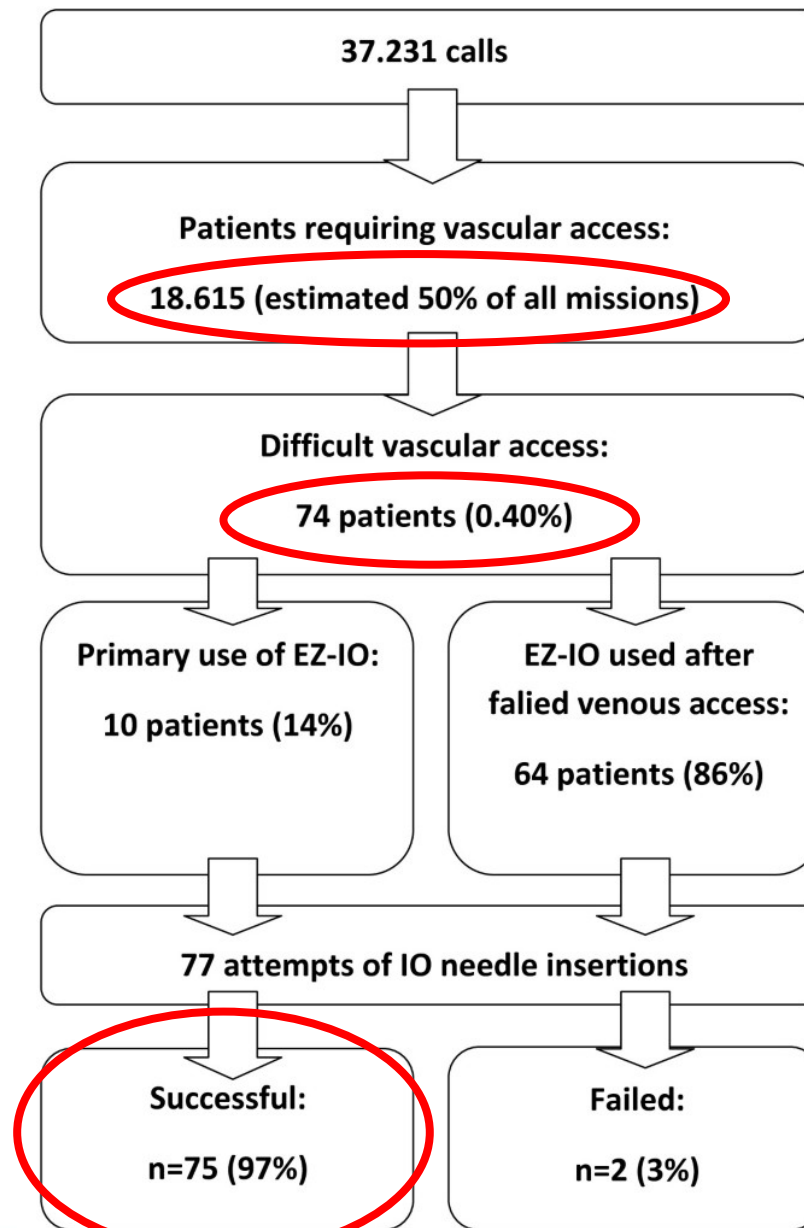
37.231 calls

Patients requiring vascular access:

18.615 (estimated 50% of all missions)

Difficult vascular access:

74 patients (0.40%)

Primary use of EZ-IO:

10 patients (14%)

EZ-IO used after falied venous access:

64 patients (86%)

77 attempts of IO needle insertions

Successful:

n=75 (97%)

Failed:

n=2 (3%)